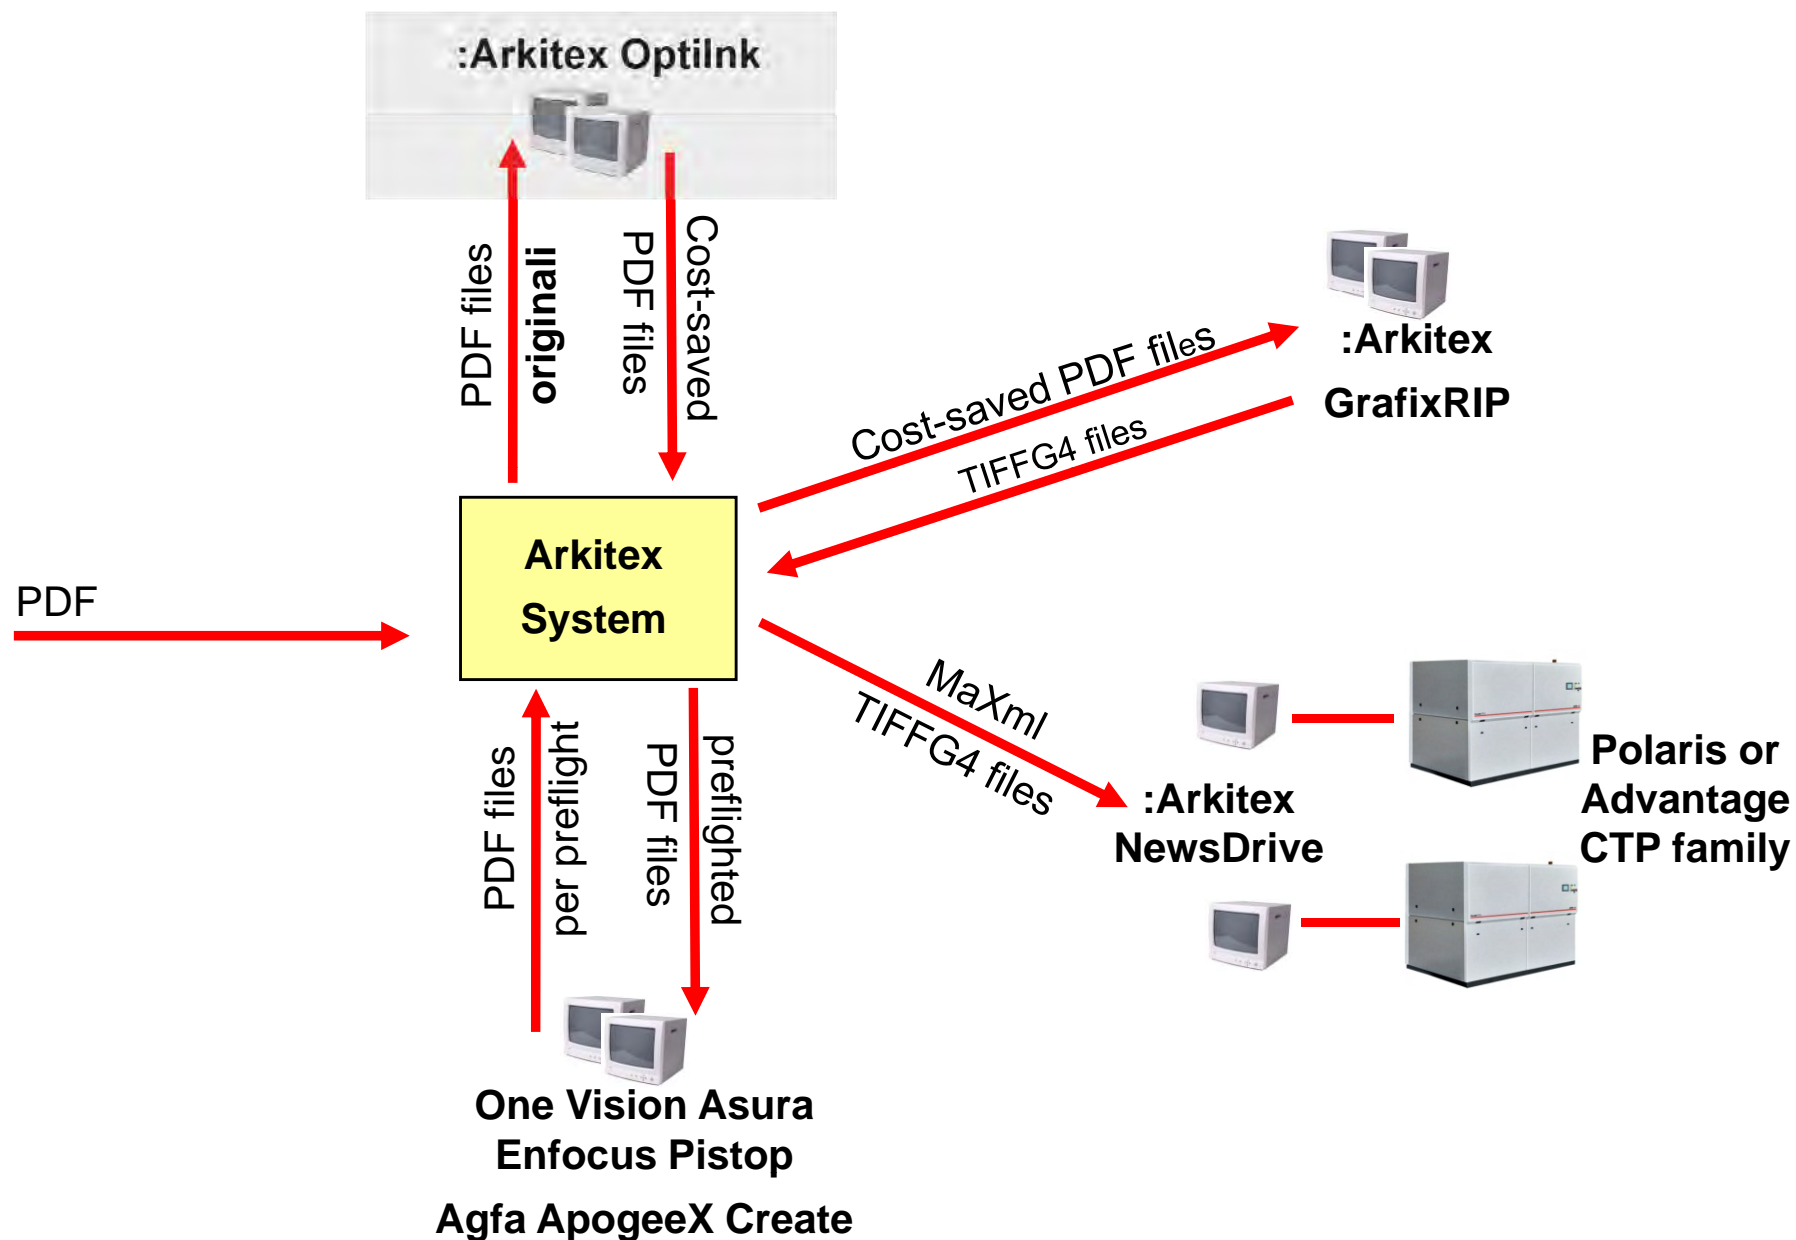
:Arkitex OptiInk

PDF files originali

PDF files Cost-saved

:Arkitex GrafixRIP

Cost-saved PDF files

TIFFG4 files

PDF

Arkitex System

MaXml TIFFG4 files

:Arkitex NewsDrive

Polaris or Advantage CTP family

PDF files per preflight

PDF files preflighted

One Vision Asura
Enfocus Pistop
Agfa ApogeeX Create